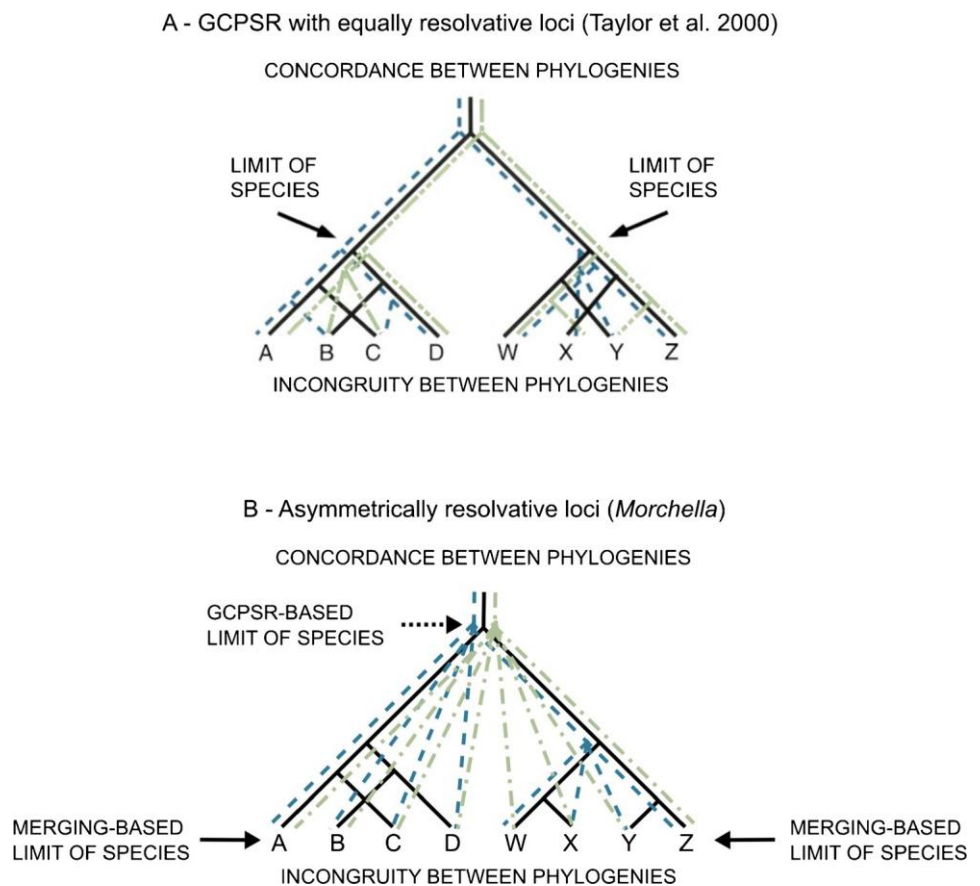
A - GCPSR with equally resolvative loci (Taylor et al. 2000)

CONCORDANCE BETWEEN PHYLOGENIES

LIMIT OF SPECIES

LIMIT OF SPECIES

A B C D W X Y Z

INCONGRUITY BETWEEN PHYLOGENIES

B - Asymmetrically resolvative loci (*Morchella*)

CONCORDANCE BETWEEN PHYLOGENIES

GCPSR-BASED LIMIT OF SPECIES

MERGING-BASED LIMIT OF SPECIES

A B C D W X Y Z

MERGING-BASED LIMIT OF SPECIES

INCONGRUITY BETWEEN PHYLOGENIES